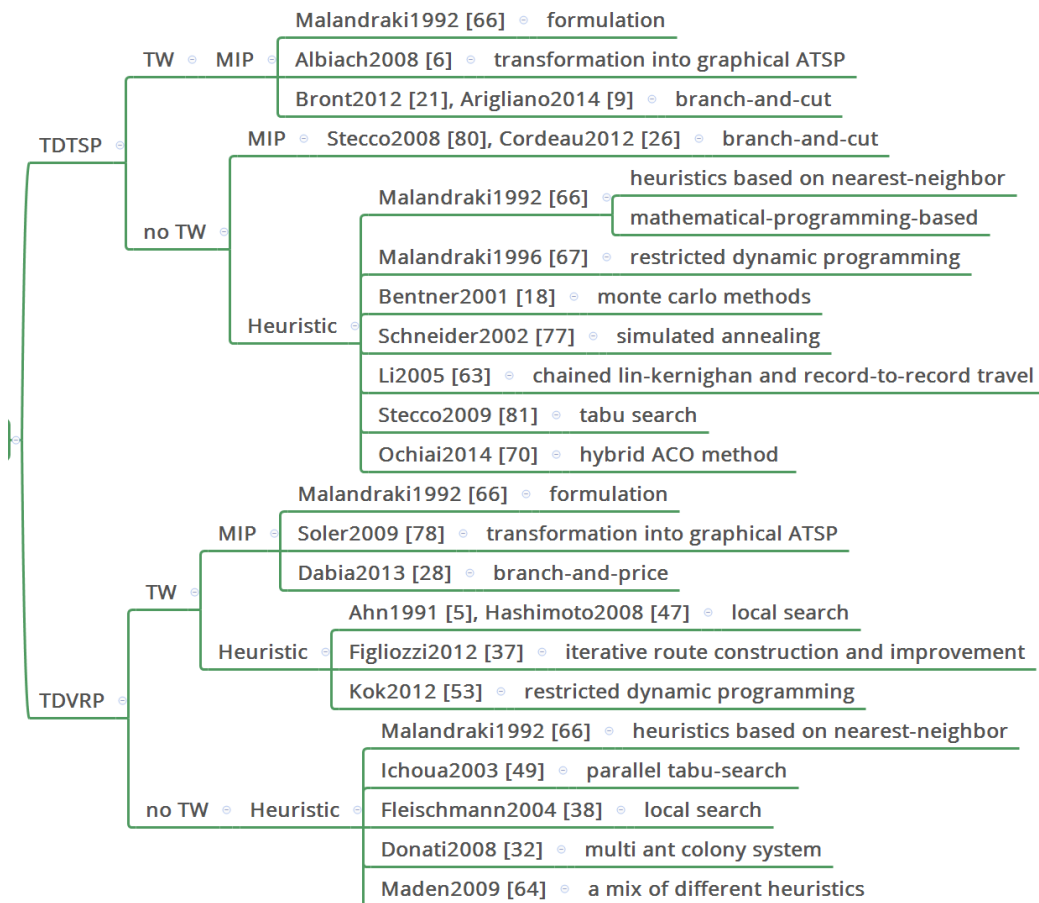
TDTSP
TW
MIP
Malandraki1992 [66] formulation
Albiach2008 [6] transformation into graphical ATSP
Bront2012 [21], Arigliano2014 [9] branch-and-cut
no TW
MIP
Stecco2008 [80], Cordeau2012 [26] branch-and-cut
Heuristic
Malandraki1992 [66]
heuristics based on nearest-neighbor
mathematical-programming-based
Malandraki1996 [67] restricted dynamic programming
Bentner2001 [18] monte carlo methods
Schneider2002 [77] simulated annealing
Li2005 [63] chained lin-kernighan and record-to-record travel
Stecco2009 [81] tabu search
Ochiai2014 [70] hybrid ACO method

TDVRP
TW
MIP
Malandraki1992 [66] formulation
Soler2009 [78] transformation into graphical ATSP
Dabia2013 [28] branch-and-price
Heuristic
Ahn1991 [5], Hashimoto2008 [47] local search
Figliozzi2012 [37] iterative route construction and improvement
Kok2012 [53] restricted dynamic programming
no TW
Heuristic
Malandraki1992 [66] heuristics based on nearest-neighbor
Ichoua2003 [49] parallel tabu-search
Fleischmann2004 [38] local search
Donati2008 [32] multi ant colony system
Maden2009 [64] a mix of different heuristics